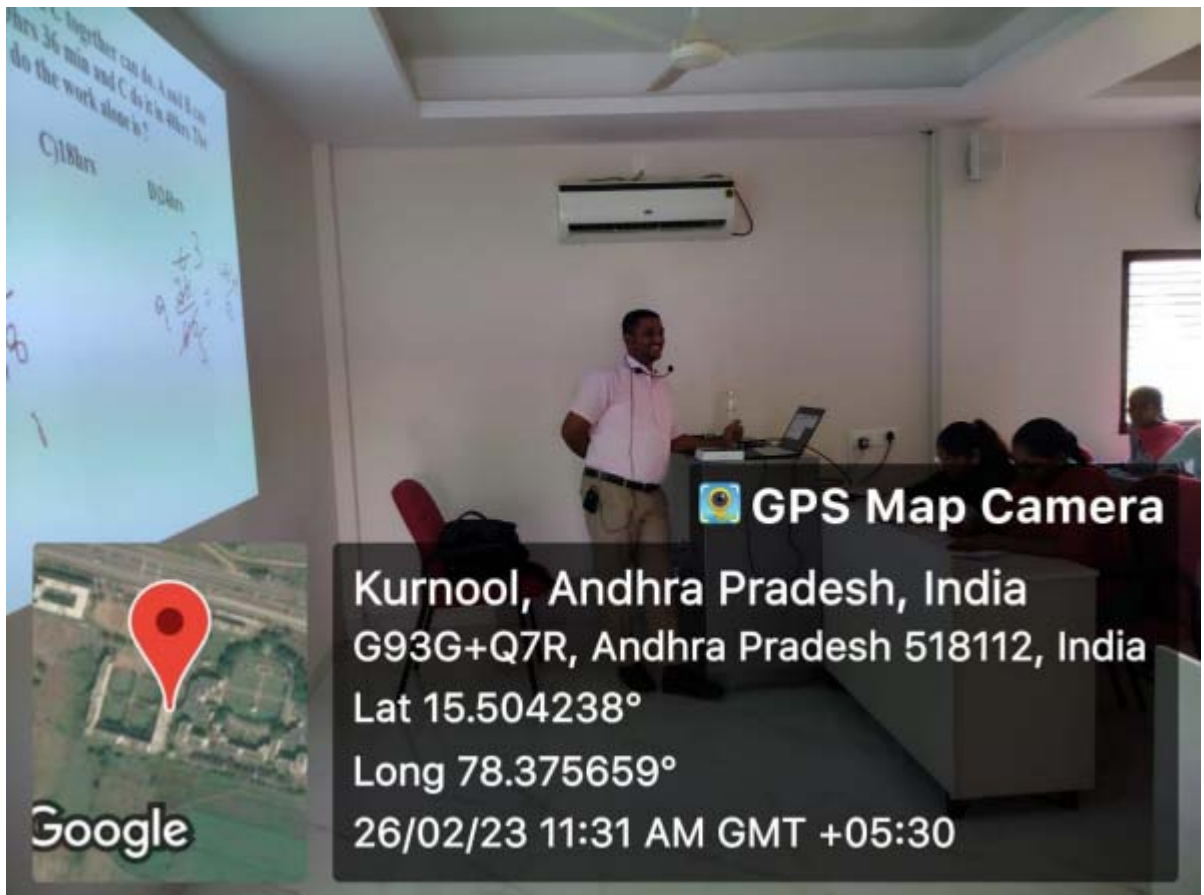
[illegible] C together can do. A and B can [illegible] hrs 36 min and C do it in 48hrs. The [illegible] do the work alone is ?

C)18hrs

D)24hrs

GPS Map Camera

Kurnool, Andhra Pradesh, India
G93G+Q7R, Andhra Pradesh 518112, India
Lat 15.504238°
Long 78.375659°
26/02/23 11:31 AM GMT +05:30

Google